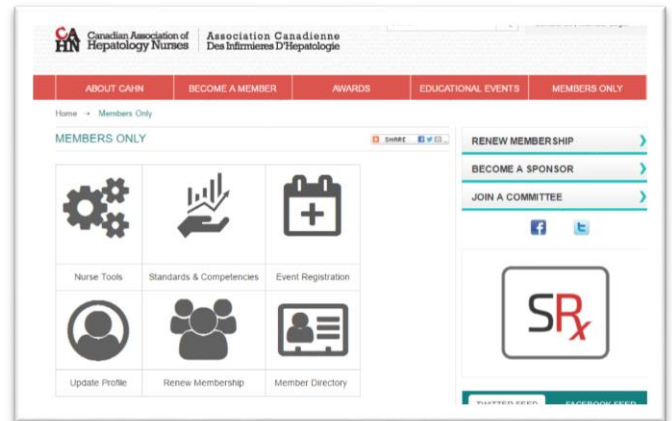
CA HN Canadian Association of Hepatology Nurses | Association Canadienne Des Infirmieres D'Hepatologie

ABOUT CAHN | BECOME A MEMBER | AWARDS | EDUCATIONAL EVENTS | MEMBERS ONLY

Home → Members Only

MEMBERS ONLY

SHARE

Nurse Tools
Standards & Competencies
Event Registration
Update Profile
Renew Membership
Member Directory

RENEW MEMBERSHIP
BECOME A SPONSOR
JOIN A COMMITTEE

SRx

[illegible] FEED
FACEBOOK FEED